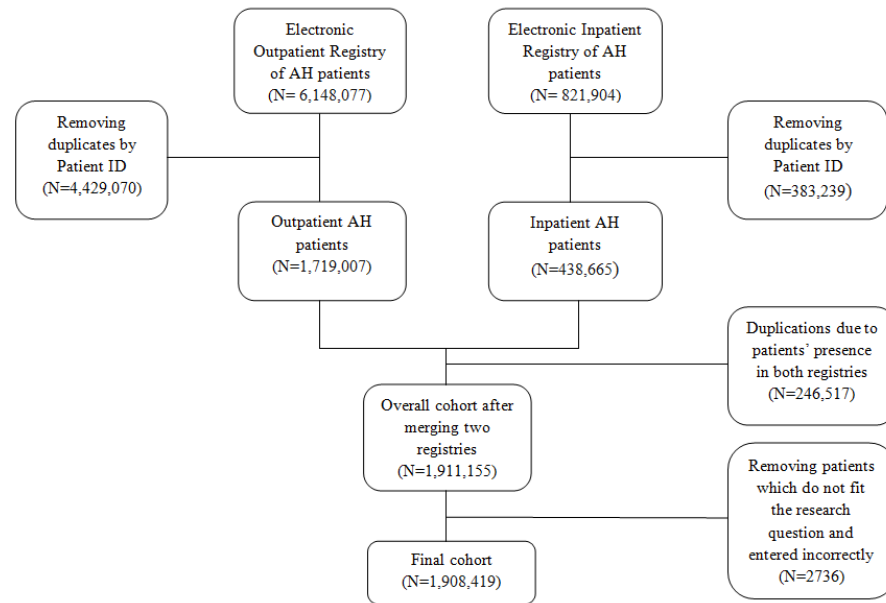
Electronic Outpatient Registry of AH patients (N= 6,148,077)

Electronic Inpatient Registry of AH patients (N= 821,904)

Removing duplicates by Patient ID (N=4,429,070)

Removing duplicates by Patient ID (N=383,239)

Outpatient AH patients (N=1,719,007)

Inpatient AH patients (N=438,665)

Duplications due to patients' presence in both registries (N=246,517)

Overall cohort after merging two registries (N=1,911,155)

Removing patients which do not fit the research question and entered incorrectly (N=2736)

Final cohort (N=1,908,419)